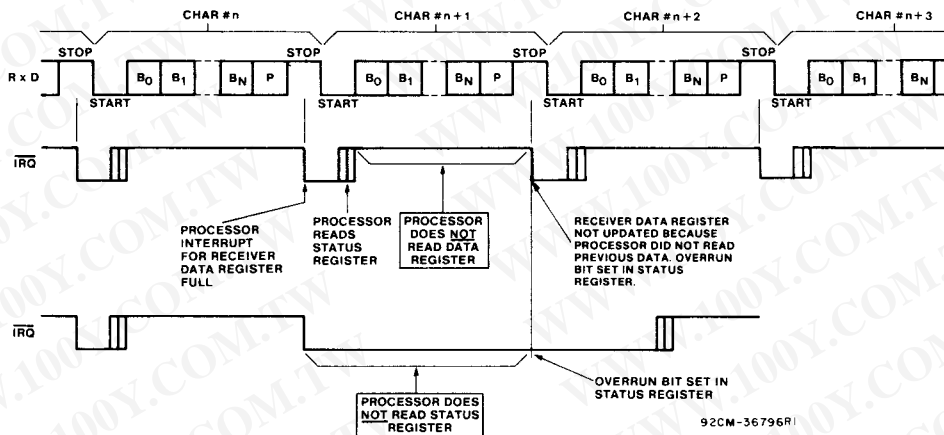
CHAR #n

CHAR #n+1

CHAR #n+2

CHAR #n+3

STOP

STOP

STOP

STOP

R x D

$B_0$ $B_1$ $B_N$ P

$B_0$ $B_1$ $B_N$ P

$B_0$ $B_1$ $B_N$ P

$B_0$ $B_1$ $B_N$

START

START

START

START

$\overline{IRQ}$

PROCESSOR INTERRUPT FOR RECEIVER DATA REGISTER FULL

PROCESSOR READS STATUS REGISTER

PROCESSOR DOES NOT READ DATA REGISTER

RECEIVER DATA REGISTER NOT UPDATED BECAUSE PROCESSOR DID NOT READ PREVIOUS DATA. OVERRUN BIT SET IN STATUS REGISTER.

$\overline{IRQ}$

OVERRUN BIT SET IN STATUS REGISTER

PROCESSOR DOES NOT READ STATUS REGISTER

92CM-36796RI

WWW.100Y.COM.TW